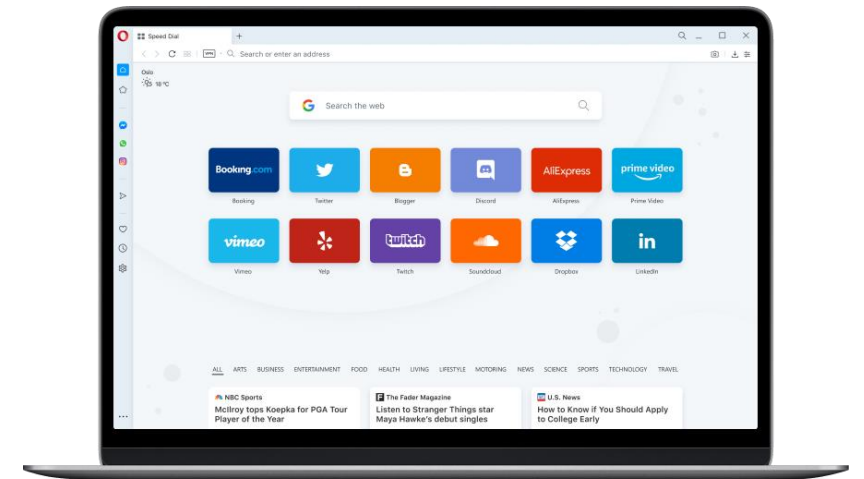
Speed Dial
+
Search or enter an address
Oslo
18 °C
Search the web
Booking.com
Booking
Twitter
Blogger
Discord
AliExpress
AliExpress
prime video
Prime Video
vimeo
Vimeo
Yelp
twitch
Twitch
Soundcloud
Dropbox
in
LinkedIn
ALL ARTS BUSINESS ENTERTAINMENT FOOD HEALTH LIVING LIFESTYLE MOTORING NEWS SCIENCE SPORTS TECHNOLOGY TRAVEL
NBC Sports
McIlroy tops Koepka for PGA Tour Player of the Year
The Fader Magazine
Listen to Stranger Things star Maya Hawke's debut singles
U.S. News
How to Know if You Should Apply to College Early